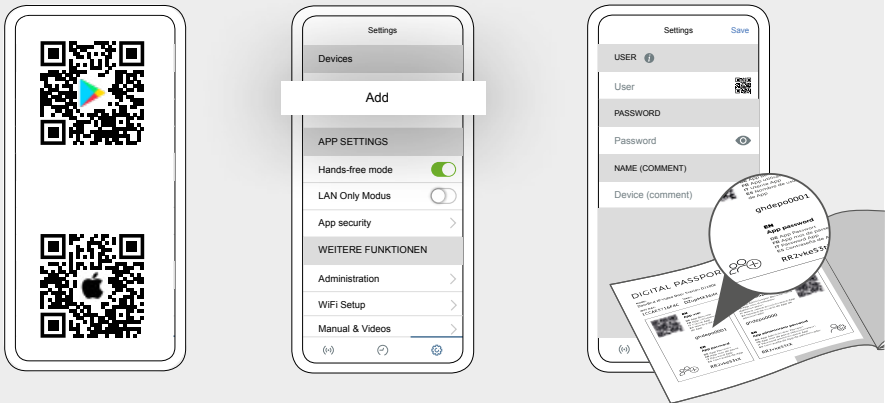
Settings

Devices

Add

APP SETTINGS

Hands-free mode

LAN Only Modus

App security

WEITERE FUNKTIONEN

Administration

WiFi Setup

Manual & Videos

Settings Save

USER

User

PASSWORD

Password

NAME (COMMENT)

Device (comment)

ghdepo0001

EN
App password

RR2vke53

DIGITAL PASSPORT

ghdepo0001

RR2vke53